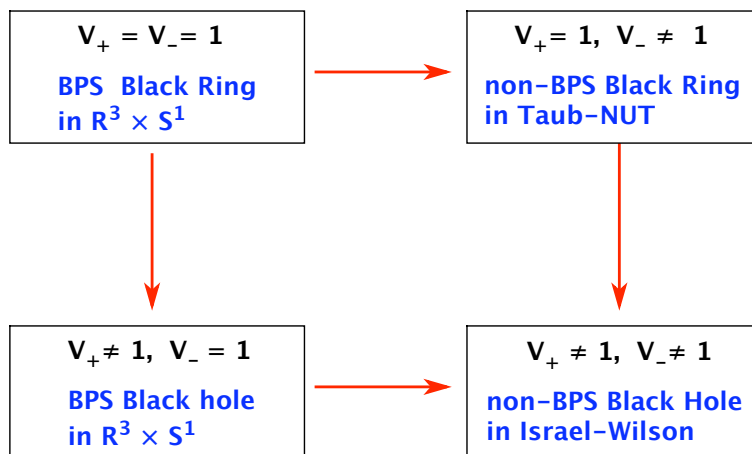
$V_+ = V_- = 1$

BPS Black Ring in $R^3 \times S^1$

$V_+ = 1, \ V_- \neq 1$

non-BPS Black Ring in Taub-NUT

$V_+ \neq 1, \ V_- = 1$

BPS Black hole in $R^3 \times S^1$

$V_+ \neq 1, \ V_- \neq 1$

non-BPS Black Hole in Israel-Wilson